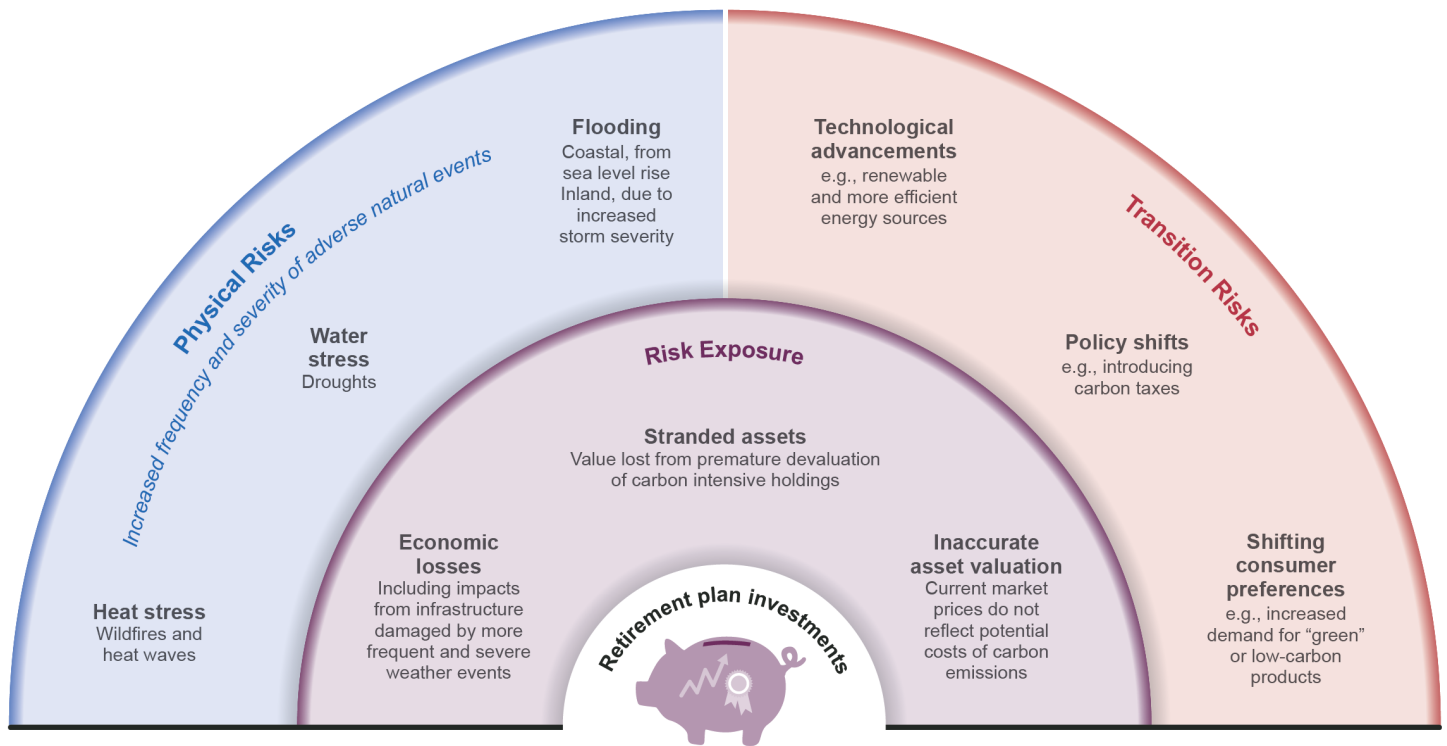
Physical Risks

Increased frequency and severity of adverse natural events

Flooding
Coastal, from sea level rise
Inland, due to increased storm severity

Water stress
Droughts

Heat stress
Wildfires and heat waves

Technological advancements
e.g., renewable and more efficient energy sources

Transition Risks

Policy shifts
e.g., introducing carbon taxes

Shifting consumer preferences
e.g., increased demand for "green" or low-carbon products

Risk Exposure

Stranded assets
Value lost from premature devaluation of carbon intensive holdings

Economic losses
Including impacts from infrastructure damaged by more frequent and severe weather events

Inaccurate asset valuation
Current market prices do not reflect potential costs of carbon emissions

Retirement plan investments